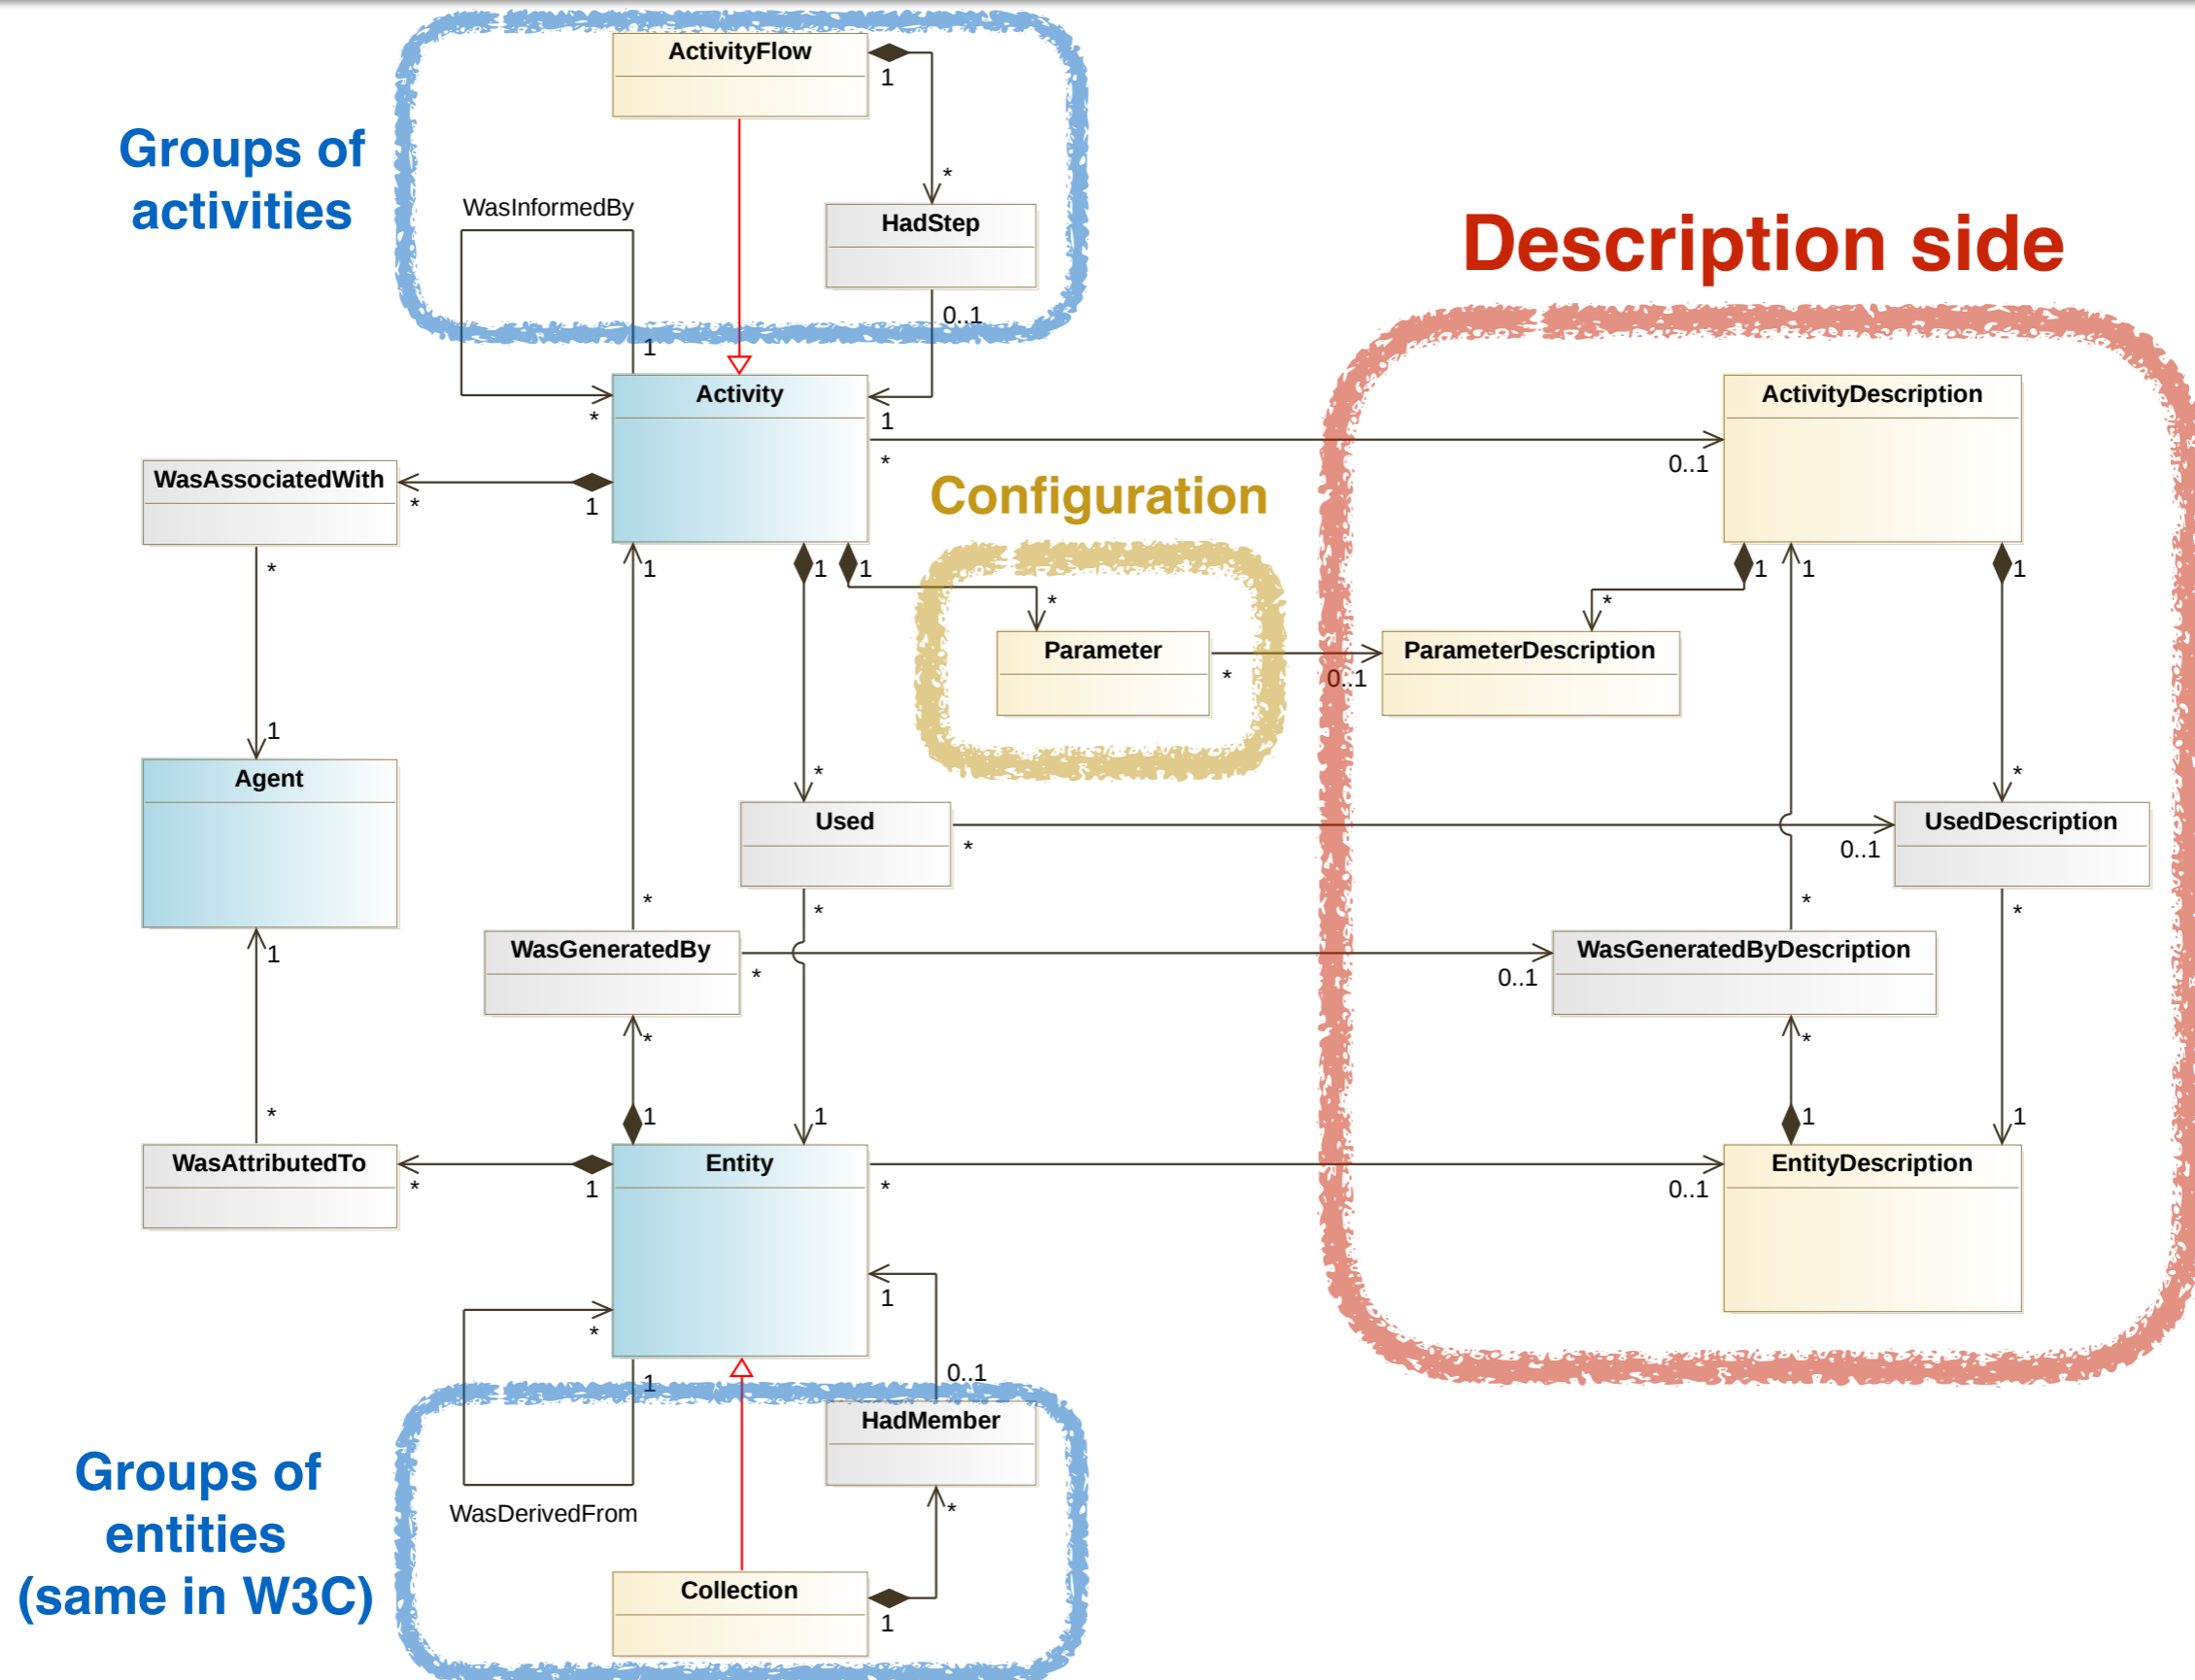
Groups of activities

ActivityFlow

1

*

HadStep

WasInformedBy

0..1

1

Description side

Activity

*

1

ActivityDescription

*

0..1

WasAssociatedWith

*

1

Configuration

*

1

1

1

1

1

1

*

*

Parameter

ParameterDescription

*

0..1

1

Agent

*

*

Used

UsedDescription

*

0..1

*

*

*

WasGeneratedBy

WasGeneratedByDescription

*

0..1

1

*

*

*

1

1

1

1

WasAttributedTo

Entity

EntityDescription

*

1

*

0..1

1

*

1

0..1

HadMember

Groups of entities (same in W3C)

WasDerivedFrom

*

Collection

1